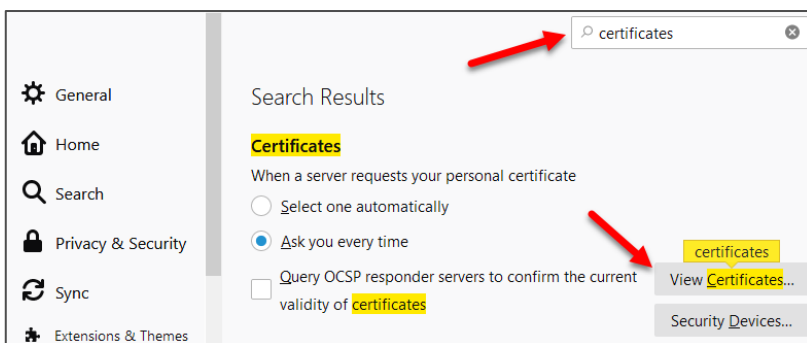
certificates

General

Home

Search

Privacy & Security

Sync

Extensions & Themes

Search Results

Certificates

When a server requests your personal certificate

Select one automatically

Ask you every time

Query OCSP responder servers to confirm the current validity of certificates

certificates

View Certificates...

Security Devices...